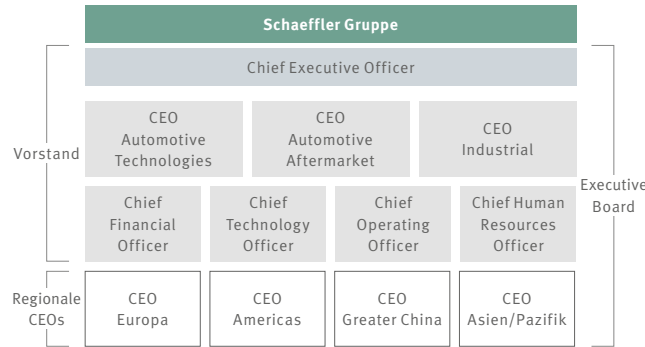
Schaeffler Gruppe

Chief Executive Officer

Vorstand

CEO Automotive Technologies

CEO Automotive Aftermarket

CEO Industrial

Executive Board

Chief Financial Officer

Chief Technology Officer

Chief Operating Officer

Chief Human Resources Officer

Regionale CEOs

CEO Europa

CEO Americas

CEO Greater China

CEO Asien/Pazifik